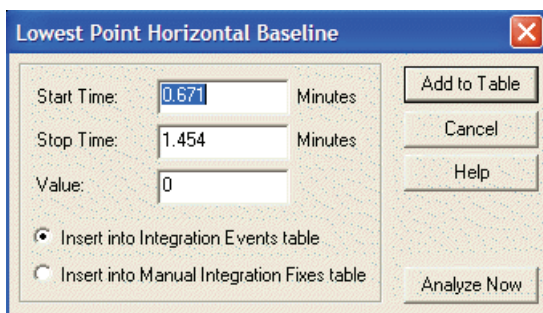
Lowest Point Horizontal Baseline

Start Time: 0.671 Minutes

Stop Time: 1.454 Minutes

Value: 0

Insert into Integration Events table

Insert into Manual Integration Fixes table

Add to Table

Cancel

Help

Analyze Now